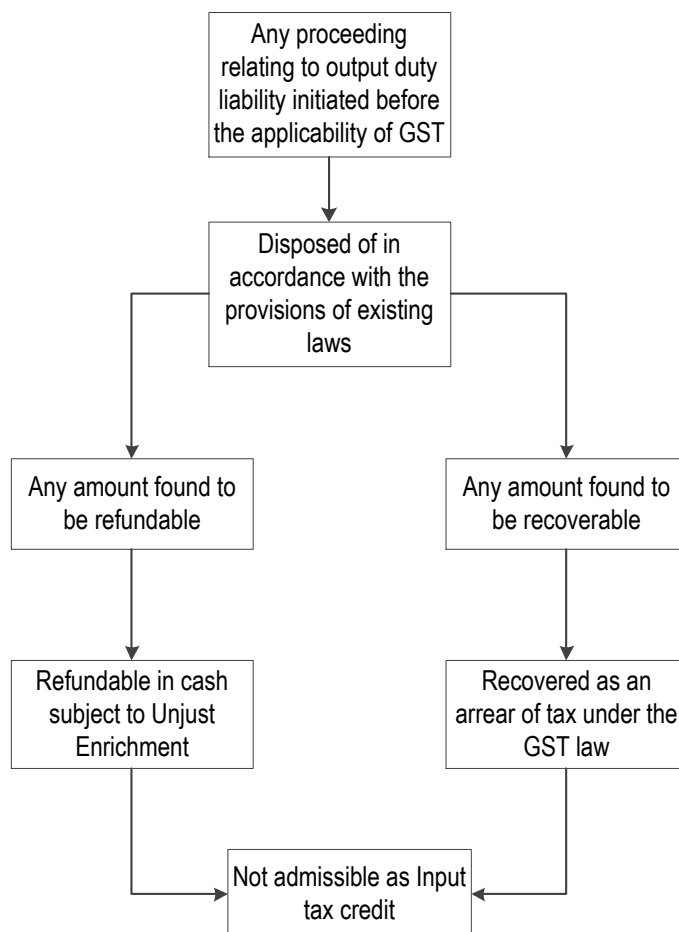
Any proceeding relating to output duty liability initiated before the applicability of GST

Disposed of in accordance with the provisions of existing laws

Any amount found to be refundable

Any amount found to be recoverable

Refundable in cash subject to Unjust Enrichment

Recovered as an arrear of tax under the GST law

Not admissible as Input tax credit